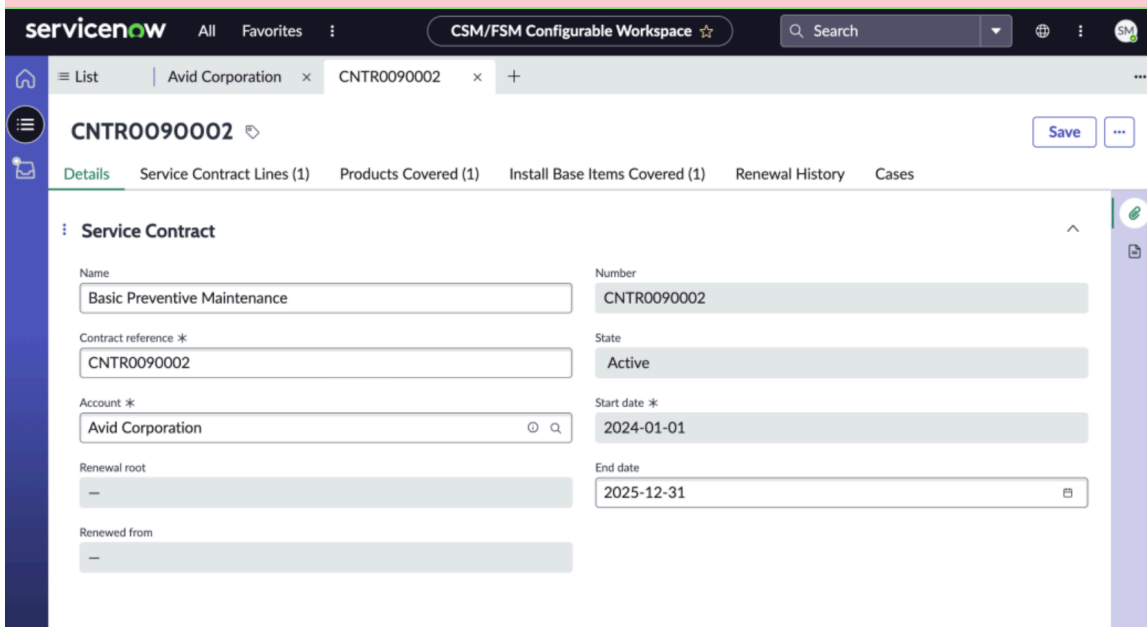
servicenow All Favorites ⋮ CSM/FSM Configurable Workspace ☆ Search SM

≡ List | Avid Corporation × CNTR0090002 × +

CNTR0090002

Save ···

Details Service Contract Lines (1) Products Covered (1) Install Base Items Covered (1) Renewal History Cases

Service Contract

Name
Basic Preventive Maintenance

Number
CNTR0090002

Contract reference ∗
CNTR0090002

State
Active

Account ∗
Avid Corporation

Start date ∗
2024-01-01

Renewal root
—

End date
2025-12-31

Renewed from
—